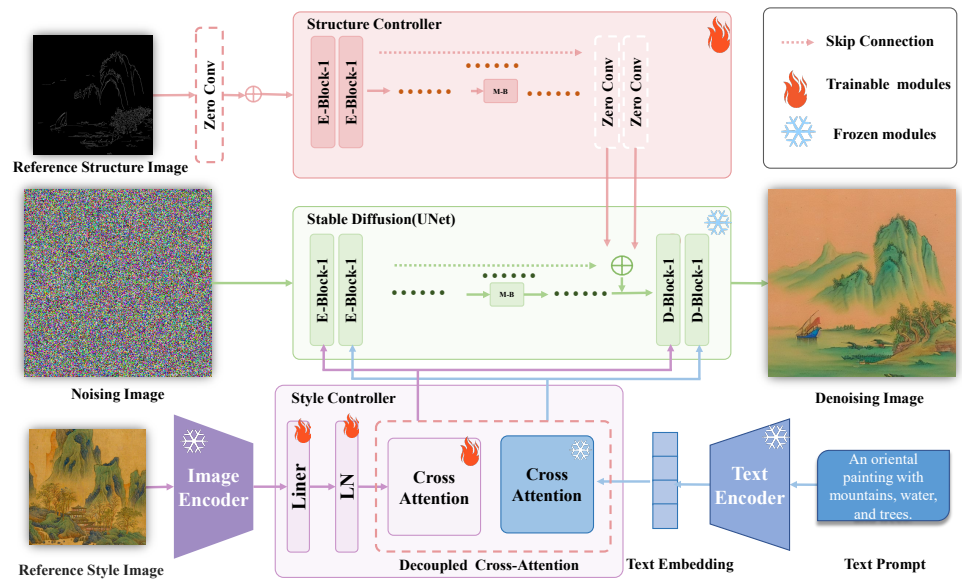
Structure Controller

Skip Connection

Trainable modules

Frozen modules

Zero Conv

E-Block-1

E-Block-1

M-B

Zero Conv

Zero Conv

Reference Structure Image

Stable Diffusion(UNet)

E-Block-1

E-Block-1

M-B

D-Block-1

D-Block-1

Noising Image

Denoising Image

Style Controller

Image Encoder

Liner

LN

Cross Attention

Cross Attention

Text Encoder

An oriental painting with mountains, water, and trees.

Reference Style Image

Decoupled Cross-Attention

Text Embedding

Text Prompt